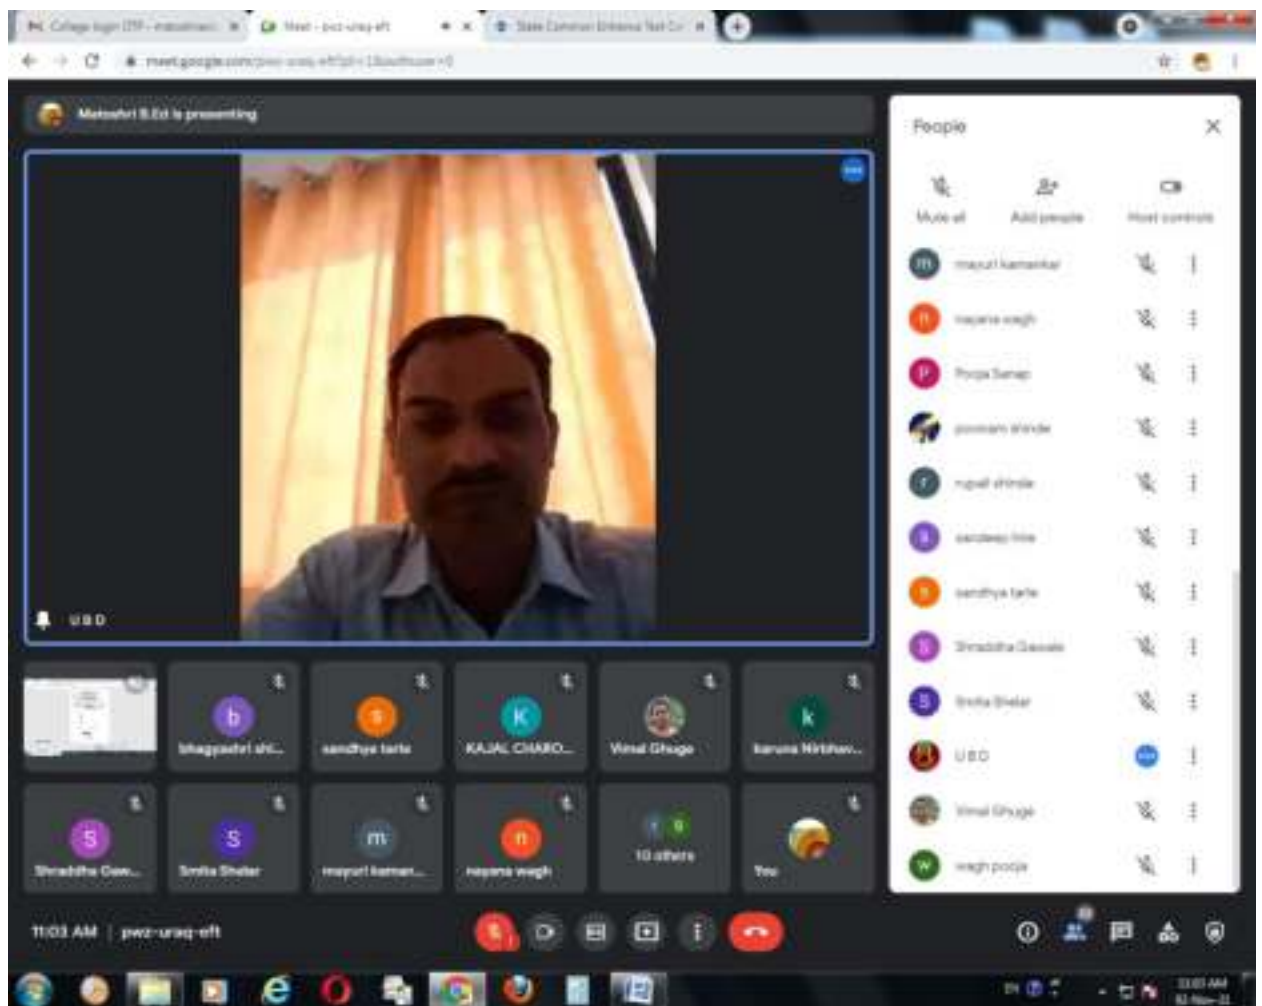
College login DTP - matoshri... Meet - pwz-uraq-eft State Common Entrance Test Ce...

meet.google.com/pwz-uraq-eft?pli=1&authuser=0

Matoshri B.Ed is presenting

U B D

People

Mute all Add people Host controls

m mayuri kamankar
n nayana wagh
P Pooja Sanap
poonam shinde
r rupali shinde
s sandeep hire
s sandhya tarle
S Shraddha Gawale
S Smita Shelar
U B D
Vimal Ghuge
w wagh pooja

b bhagyashri shi...
s sandhya tarle
K KAJAL CHARO...
Vimal Ghuge
k karuna Nirbhav...
S Shraddha Gaw...
S Smita Shelar
m mayuri kaman...
n nayana wagh
10 others
You

11:03 AM | pwz-uraq-eft

11:03 AM